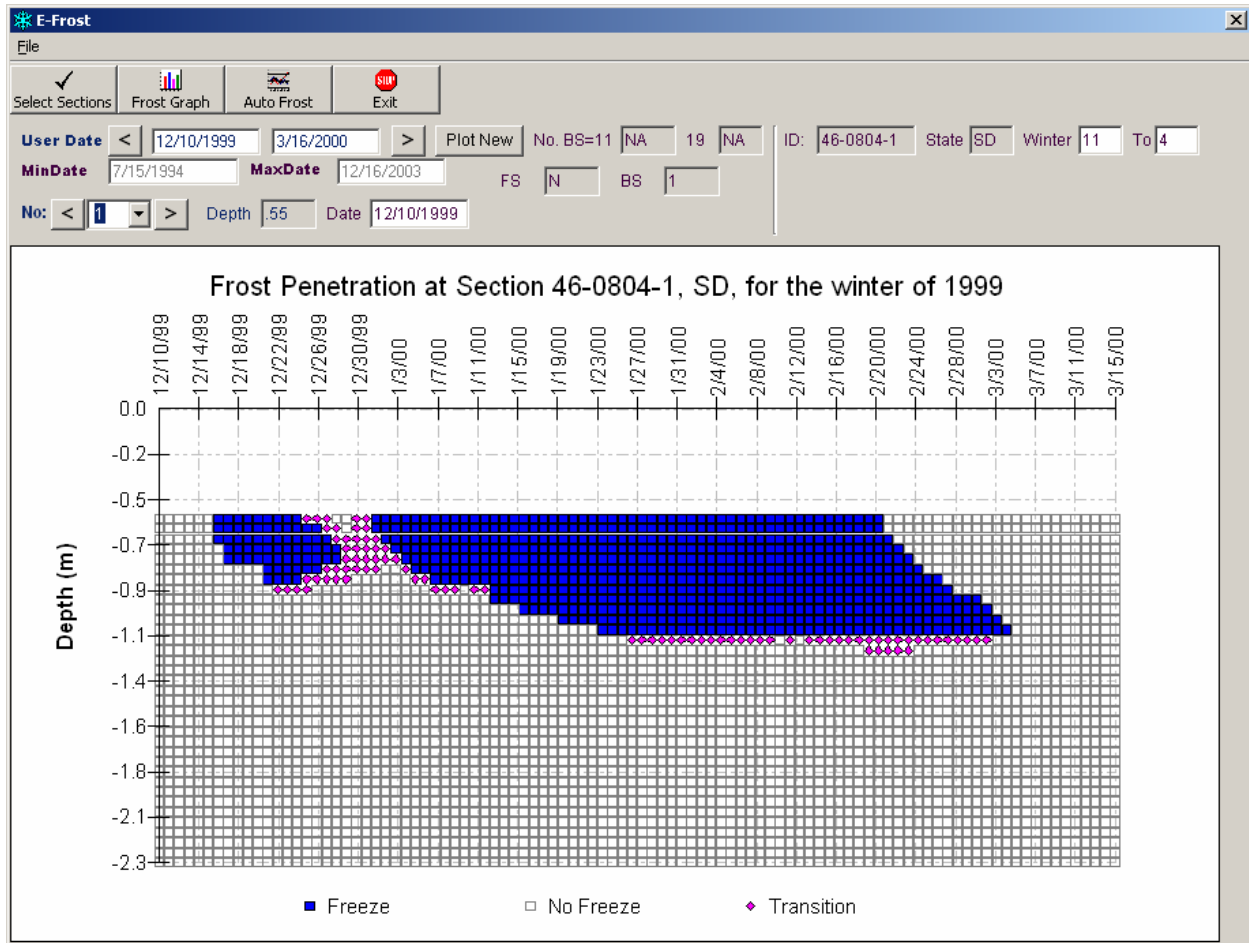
E-Frost
File
Select Sections
Frost Graph
Auto Frost
STOP
Exit

User Date < 12/10/1999 3/16/2000 > Plot New No. BS=11 NA 19 NA ID: 46-0804-1 State SD Winter 11 To 4
MinDate 7/15/1994 MaxDate 12/16/2003
FS N BS 1
No: < 1 > Depth .55 Date 12/10/1999

Frost Penetration at Section 46-0804-1, SD, for the winter of 1999

12/10/99
12/14/99
12/18/99
12/22/99
12/26/99
12/30/99
1/3/00
1/7/00
1/11/00
1/15/00
1/19/00
1/23/00
1/27/00
1/31/00
2/4/00
2/8/00
2/12/00
2/16/00
2/20/00
2/24/00
2/28/00
3/3/00
3/7/00
3/11/00
3/15/00

0.0
-0.2
-0.5
-0.7
-0.9
-1.1
-1.4
-1.6
-1.8
-2.1
-2.3

Depth (m)

Freeze
No Freeze
Transition